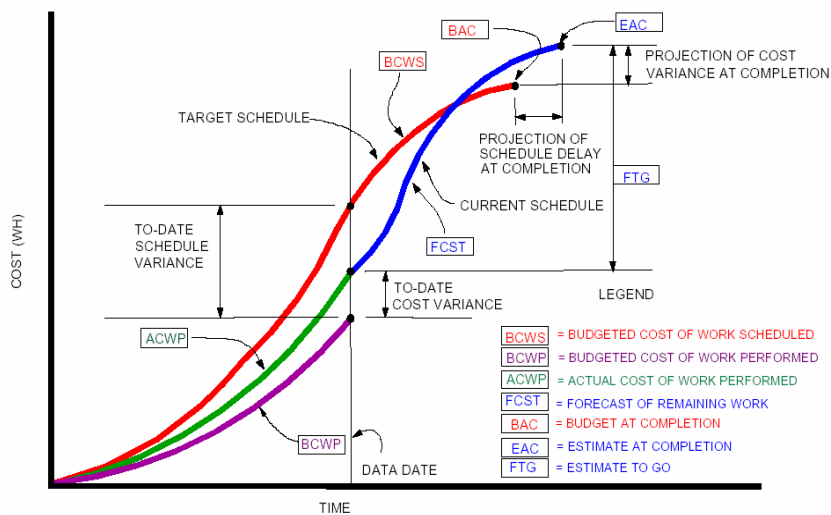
BAC

EAC

PROJECTION OF COST VARIANCE AT COMPLETION

BCWS

TARGET SCHEDULE

PROJECTION OF SCHEDULE DELAY AT COMPLETION

FTG

CURRENT SCHEDULE

TO-DATE SCHEDULE VARIANCE

FCST

COST (WH)

TO-DATE COST VARIANCE

LEGEND

ACWP

BCWS = BUDGETED COST OF WORK SCHEDULED

BCWP = BUDGETED COST OF WORK PERFORMED

ACWP = ACTUAL COST OF WORK PERFORMED

FCST = FORECAST OF REMAINING WORK

BAC = BUDGET AT COMPLETION

EAC = ESTIMATE AT COMPLETION

FTG = ESTIMATE TO GO

BCWP

DATA DATE

TIME